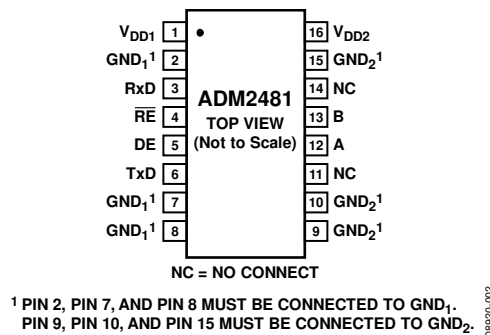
$V_{DD1}$ 1
$GND_1{}^1$ 2
RxD 3
$\overline{RE}$ 4
DE 5
TxD 6
$GND_1{}^1$ 7
$GND_1{}^1$ 8

ADM2481
TOP VIEW
(Not to Scale)

16 $V_{DD2}$
15 $GND_2{}^1$
14 NC
13 B
12 A
11 NC
10 $GND_2{}^1$
9 $GND_2{}^1$

NC = NO CONNECT

$^1$ PIN 2, PIN 7, AND PIN 8 MUST BE CONNECTED TO $GND_1$. PIN 9, PIN 10, AND PIN 15 MUST BE CONNECTED TO $GND_2$.

06820-002